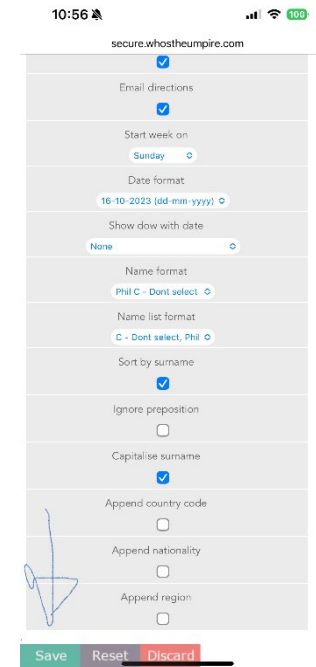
10:56
100
secure.whostheumpire.com

Email directions

Start week on
Sunday

Date format
16-10-2023 (dd-mm-yyyy)

Show dow with date
None

Name format
Phil C - Dont select

Name list format
C - Dont select, Phil

Sort by surname

Ignore preposition

Capitalise surname

Append country code

Append nationality

Append region

Save Reset Discard